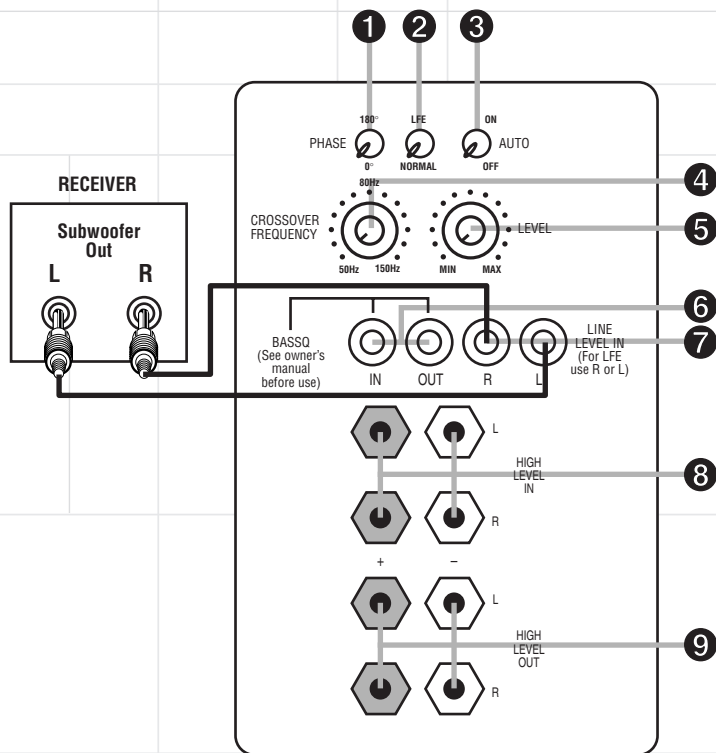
1 2 3

180° PHASE 0°

LFE NORMAL

ON AUTO OFF

RECEIVER

Subwoofer Out

L R

80Hz CROSSOVER FREQUENCY 50Hz 150Hz

LEVEL MIN MAX

4 5

BASSQ (See owner's manual before use)

IN OUT R L

LINE LEVEL IN (For LFE use R or L)

6 7

L HIGH LEVEL IN R

8

+ –

L HIGH LEVEL OUT R

9